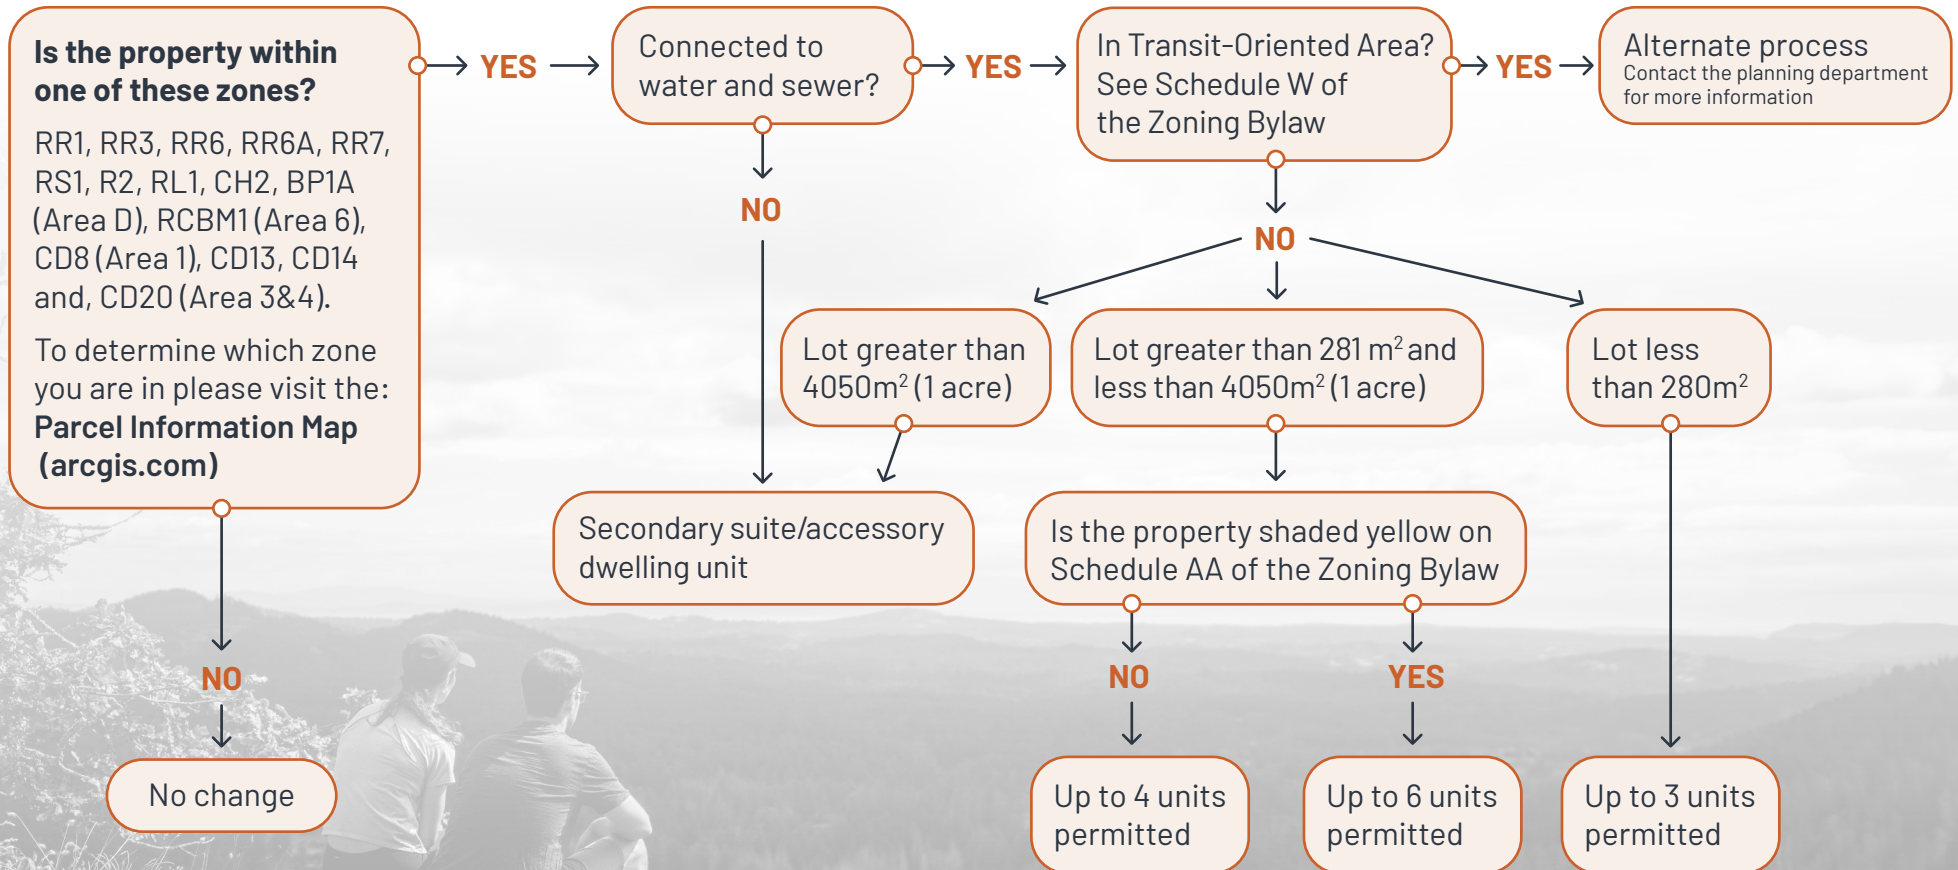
Is the property within one of these zones?

RR1, RR3, RR6, RR6A, RR7, RS1, R2, RL1, CH2, BP1A (Area D), RCBM1 (Area 6), CD8 (Area 1), CD13, CD14 and, CD20 (Area 3&4).

To determine which zone you are in please visit the: **Parcel Information Map (arcgis.com)**

YES

Connected to water and sewer?

YES

In Transit-Oriented Area? See Schedule W of the Zoning Bylaw

YES

Alternate process
Contact the planning department for more information

NO

NO

Lot greater than 4050m$^2$ (1 acre)

Lot greater than 281 m$^2$ and less than 4050m$^2$ (1 acre)

Lot less than 280m$^2$

Secondary suite/accessory dwelling unit

Is the property shaded yellow on Schedule AA of the Zoning Bylaw

NO

No change

NO

YES

Up to 4 units permitted

Up to 6 units permitted

Up to 3 units permitted